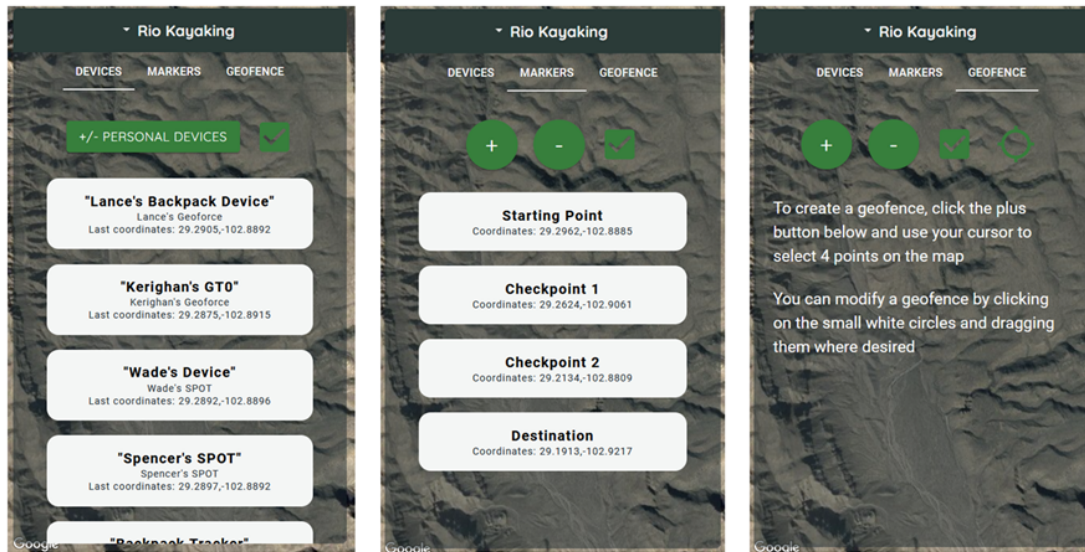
▾ Rio Kayaking

DEVICES MARKERS GEOFENCE

+/- PERSONAL DEVICES

"Lance's Backpack Device"
Lance's Geoforce
Last coordinates: 29.2905,-102.8892

"Kerighan's GT0"
Kerighan's Geoforce
Last coordinates: 29.2875,-102.8915

"Wade's Device"
Wade's SPOT
Last coordinates: 29.2892,-102.8896

"Spencer's SPOT"
Spencer's SPOT
Last coordinates: 29.2897,-102.8892

"Backpack Tracker"

Google

▾ Rio Kayaking

DEVICES MARKERS GEOFENCE

+ -

Starting Point
Coordinates: 29.2962,-102.8885

Checkpoint 1
Coordinates: 29.2624,-102.9061

Checkpoint 2
Coordinates: 29.2134,-102.8809

Destination
Coordinates: 29.1913,-102.9217

Google

▾ Rio Kayaking

DEVICES MARKERS GEOFENCE

+ -

To create a geofence, click the plus button below and use your cursor to select 4 points on the map

You can modify a geofence by clicking on the small white circles and dragging them where desired

Google